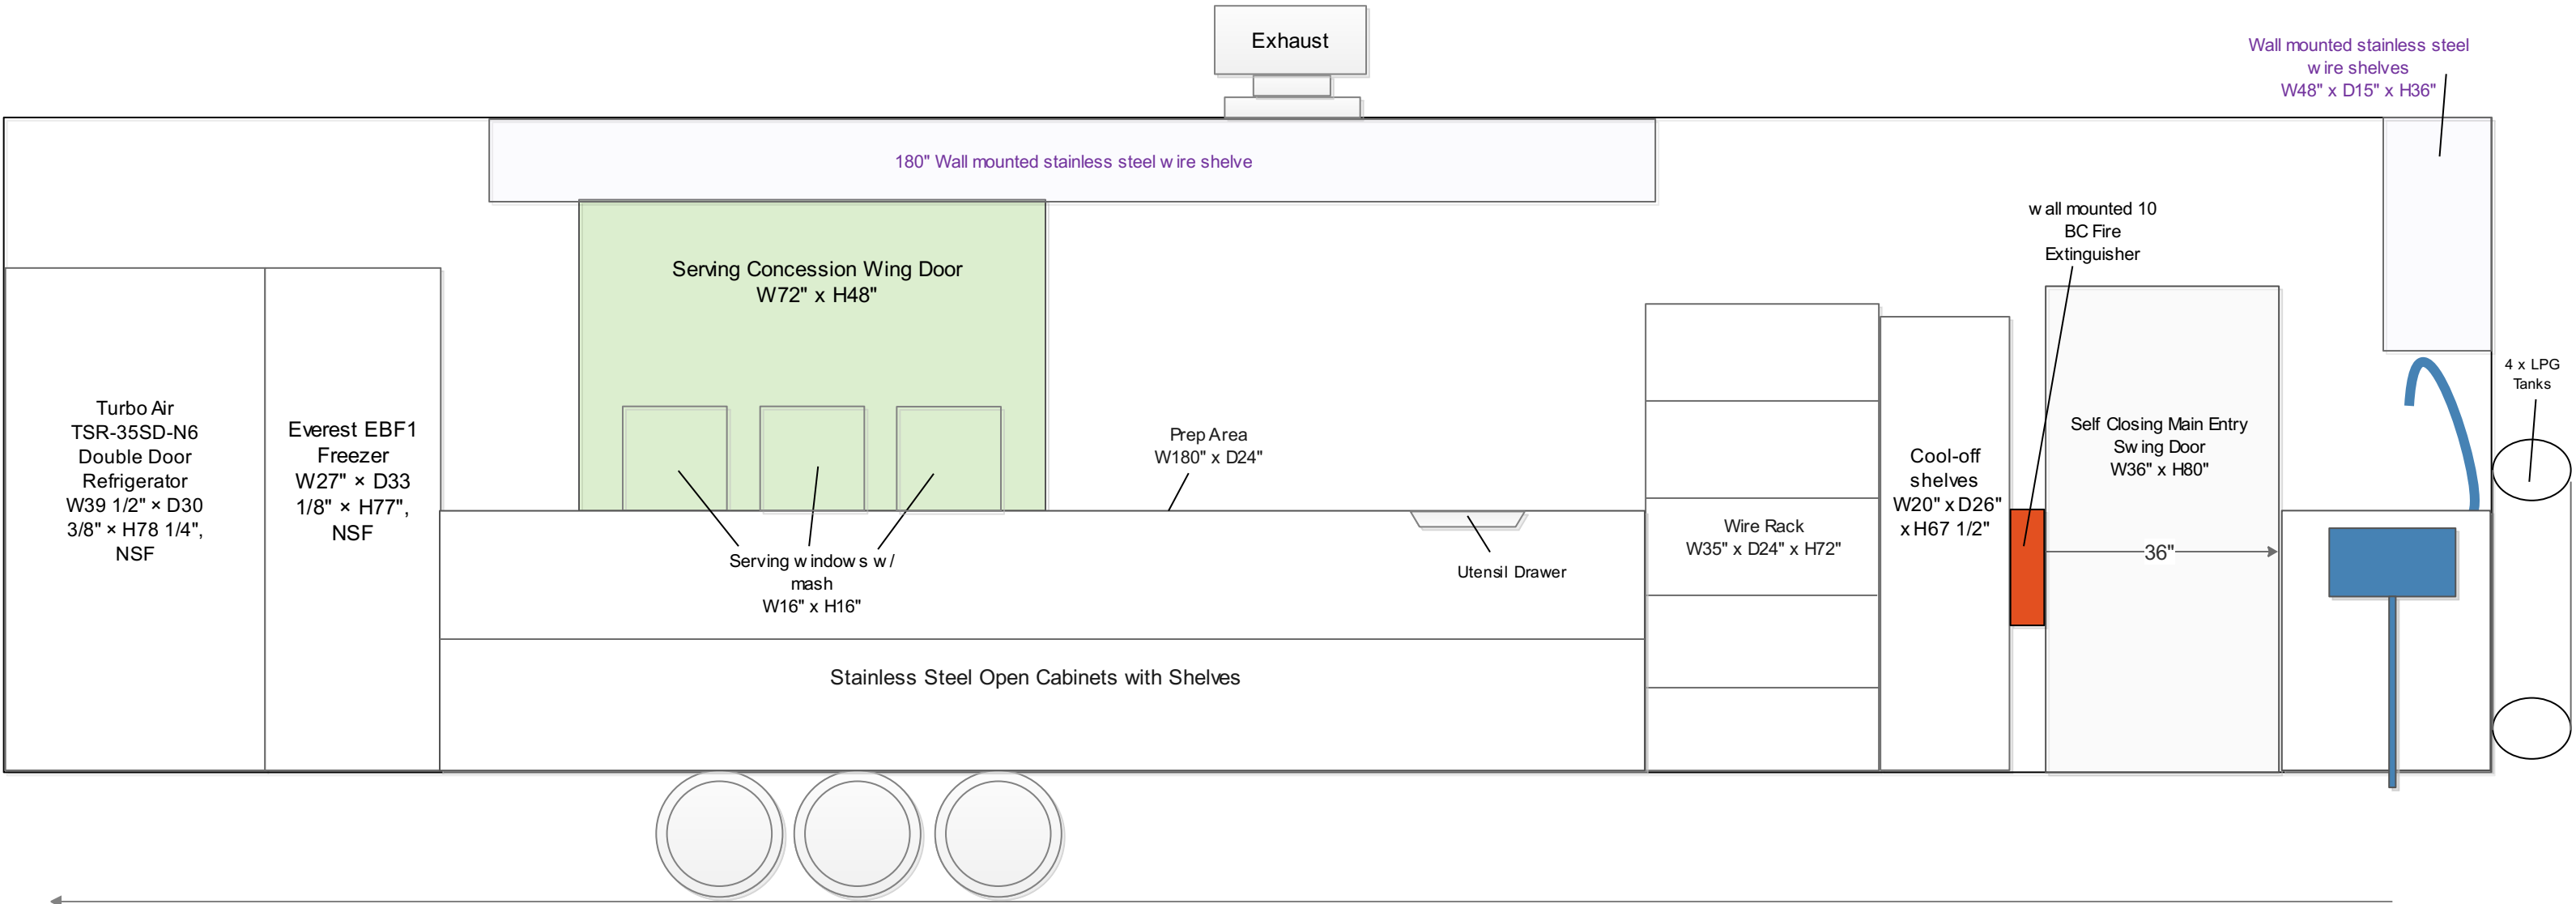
Exhaust

Wall mounted stainless steel w ire shelves W48" x D15" x H36"

180" Wall mounted stainless steel w ire shelve

w all mounted 10 BC Fire Extinguisher

Serving Concession Wing Door W72" x H48"

Turbo Air TSR-35SD-N6 Double Door Refrigerator W39 1/2" × D30 3/8" × H78 1/4", NSF

Everest EBF1 Freezer W27" × D33 1/8" × H77", NSF

Prep Area W180" x D24"

Cool-off shelves W20" x D26" x H67 1/2"

Self Closing Main Entry Sw ing Door W36" x H80"

4 x LPG Tanks

Wire Rack W35" x D24" x H72"

36"

Serving w indow s w / mash W16" x H16"

Utensil Drawer

Stainless Steel Open Cabinets with Shelves